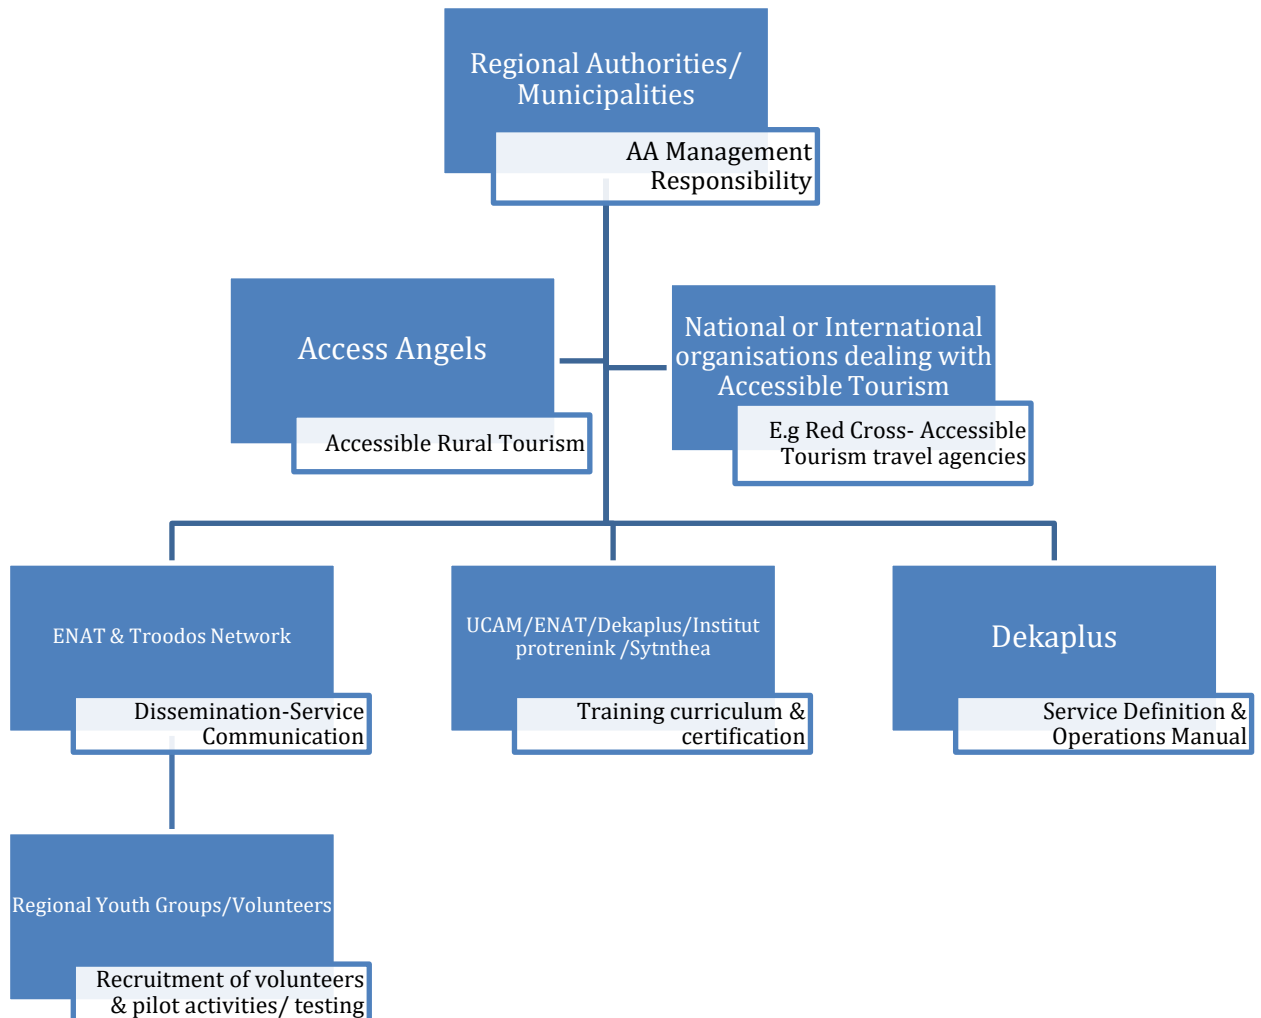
Regional Authorities/ Municipalities

AA Management Responsibility

Access Angels

Accessible Rural Tourism

National or International organisations dealing with Accessible Tourism

E.g Red Cross- Accessible Tourism travel agencies

ENAT & Troodos Network

Dissemination-Service Communication

UCAM/ENAT/Dekaplus/Institut protrenink /Sytnthea

Training curriculum & certification

Dekaplus

Service Definition & Operations Manual

Regional Youth Groups/Volunteers

Recruitment of volunteers & pilot activities/ testing